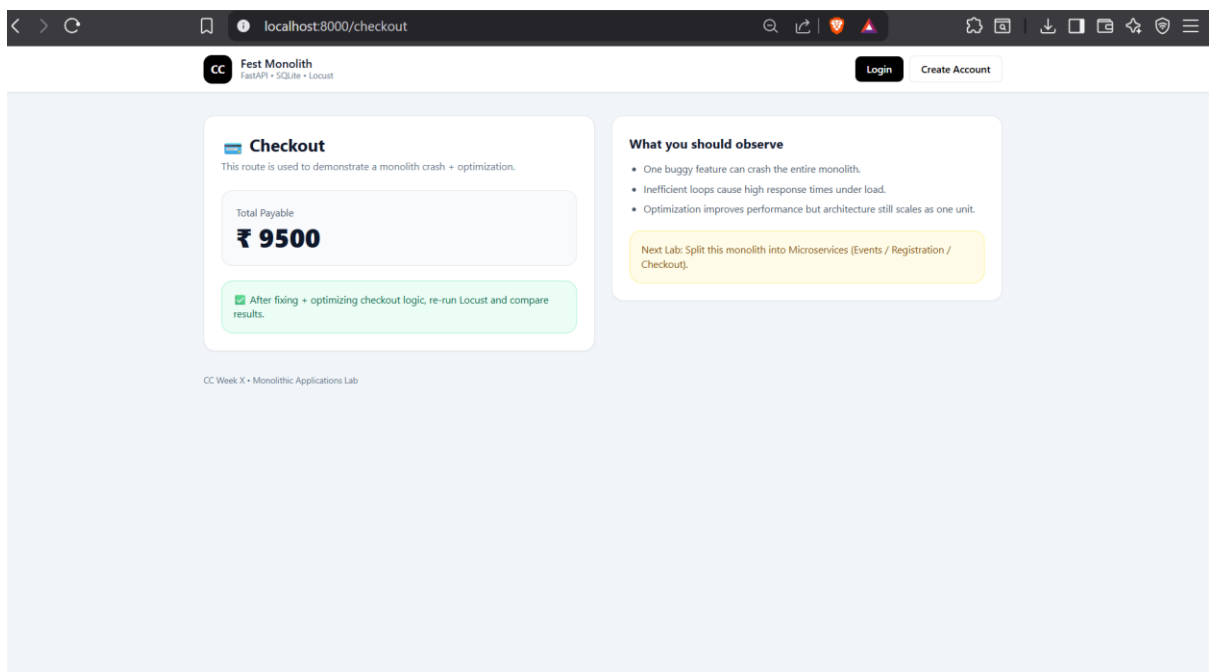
localhost:8000/checkout

CC Fest Monolith
FastAPI • SQLite • Locust

Login
Create Account

Checkout
This route is used to demonstrate a monolith crash + optimization.

Total Payable
₹ 9500

After fixing + optimizing checkout logic, re-run Locust and compare results.

What you should observe
• One buggy feature can crash the entire monolith.
• Inefficient loops cause high response times under load.
• Optimization improves performance but architecture still scales as one unit.

Next Lab: Split this monolith into Microservices (Events / Registration / Checkout).

CC Week X • Monolithic Applications Lab